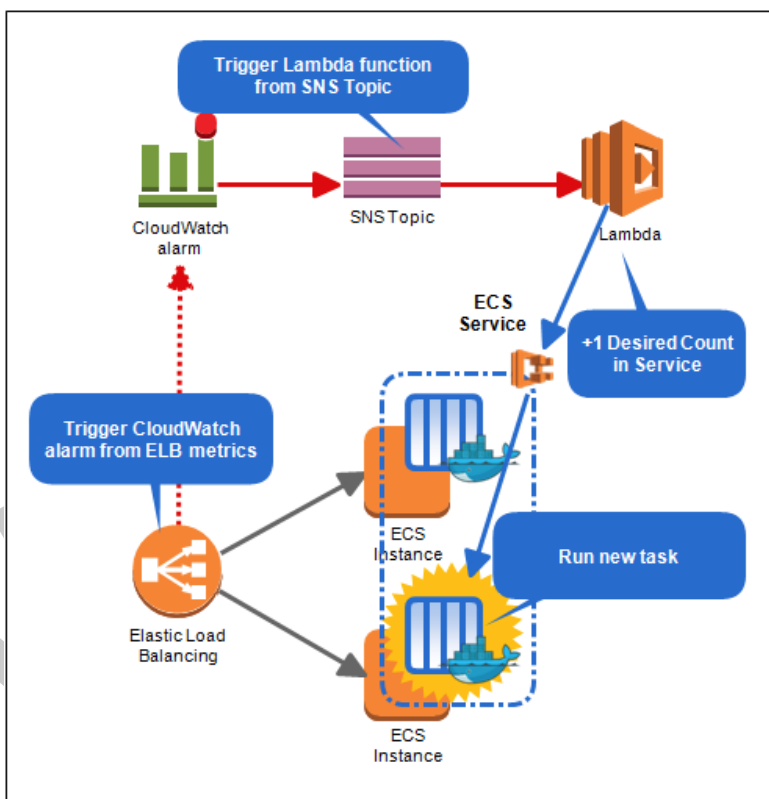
Trigger Lambda function from SNS Topic

CloudWatch alarm

SNS Topic

Lambda

ECS Service

+1 Desired Count in Service

Trigger CloudWatch alarm from ELB metrics

ECS Instance

Run new task

Elastic Load Balancing

ECS Instance